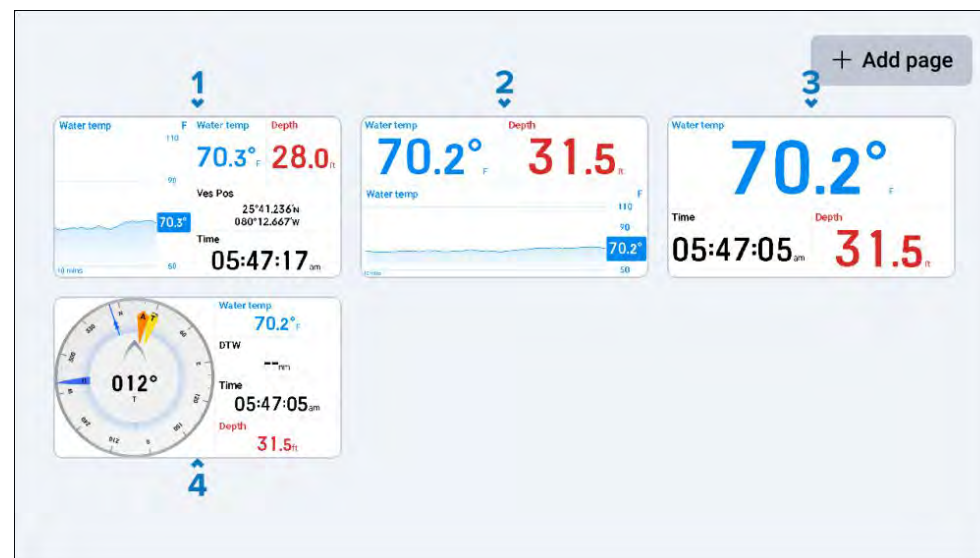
+ Add page

1

Water temp F
110
90
70.3°
60
10 mins

Water temp
70.3° F

Depth
28.0 ft

Ves Pos
25°41.236'N
080°12.667'W

Time
05:47:17 am

2

Water temp
70.2° F

Depth
31.5 ft

Water temp F
110
90
70.2°
50
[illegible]

3

Water temp
70.2° F

Time
05:47:05 am

Depth
31.5 ft

N
A
T
330
W
012°
T
120
150
S
210
240

Water temp
70.2° F

DTW
-- nm

Time
05:47:05 am

Depth
31.5 ft

4